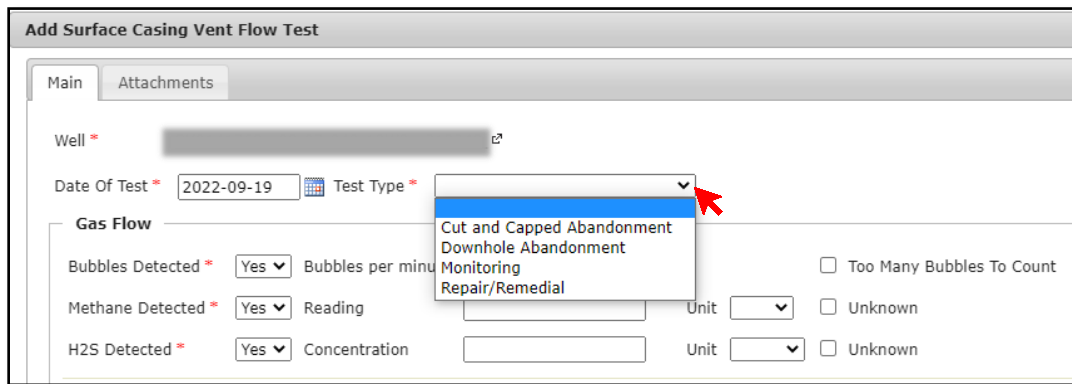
Add Surface Casing Vent Flow Test

Main Attachments

Well *

Date Of Test * 2022-09-19 Test Type *

Cut and Capped Abandonment
Downhole Abandonment
Monitoring
Repair/Remedial

Gas Flow

Bubbles Detected * Yes Bubbles per minu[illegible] Too Many Bubbles To Count

Methane Detected * Yes Reading Unit Unknown

H2S Detected * Yes Concentration Unit Unknown